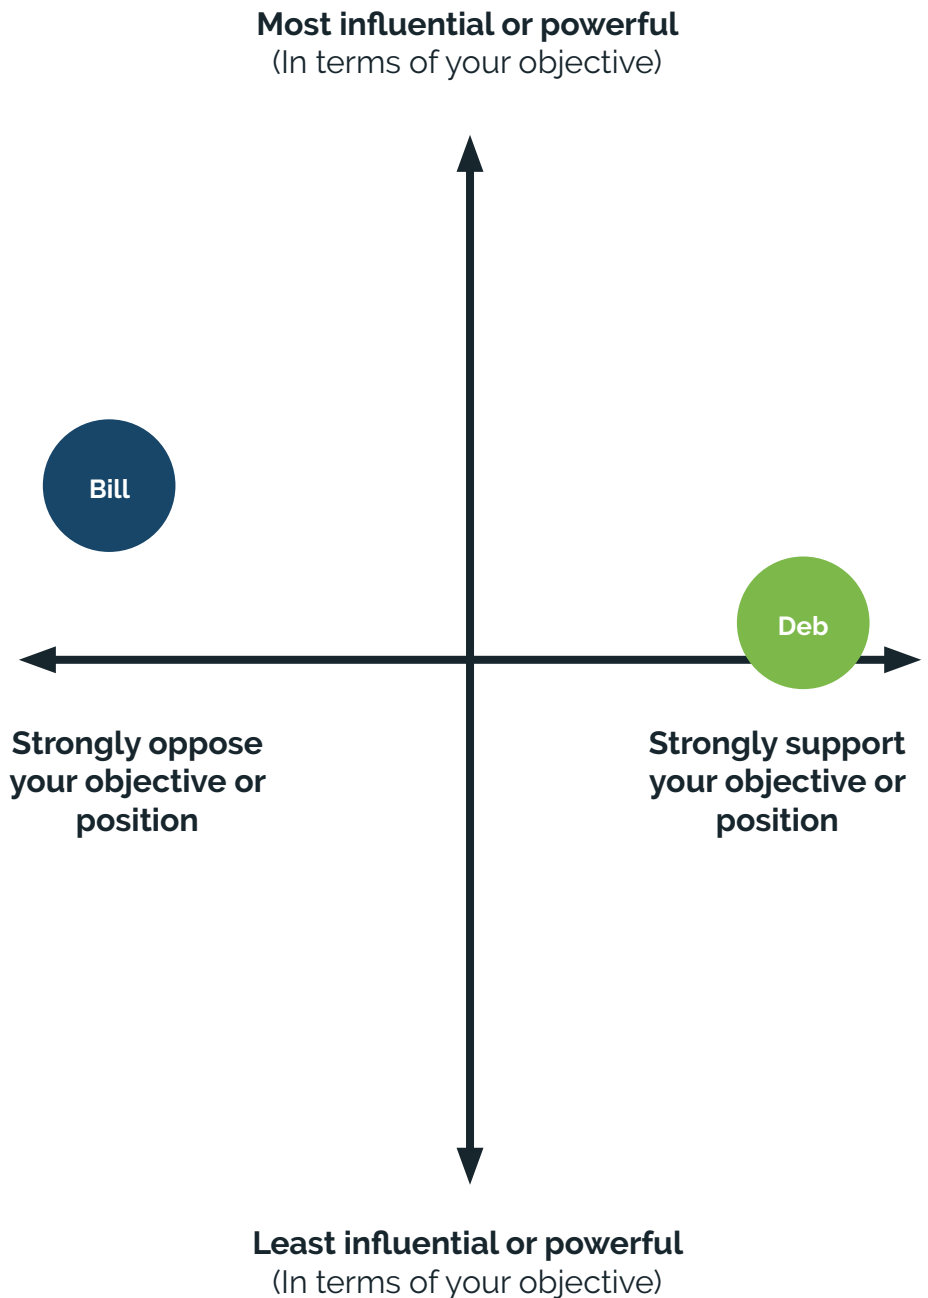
Most influential or powerful
(In terms of your objective)

Bill

Deb

Strongly oppose your objective or position

Strongly support your objective or position

Least influential or powerful
(In terms of your objective)